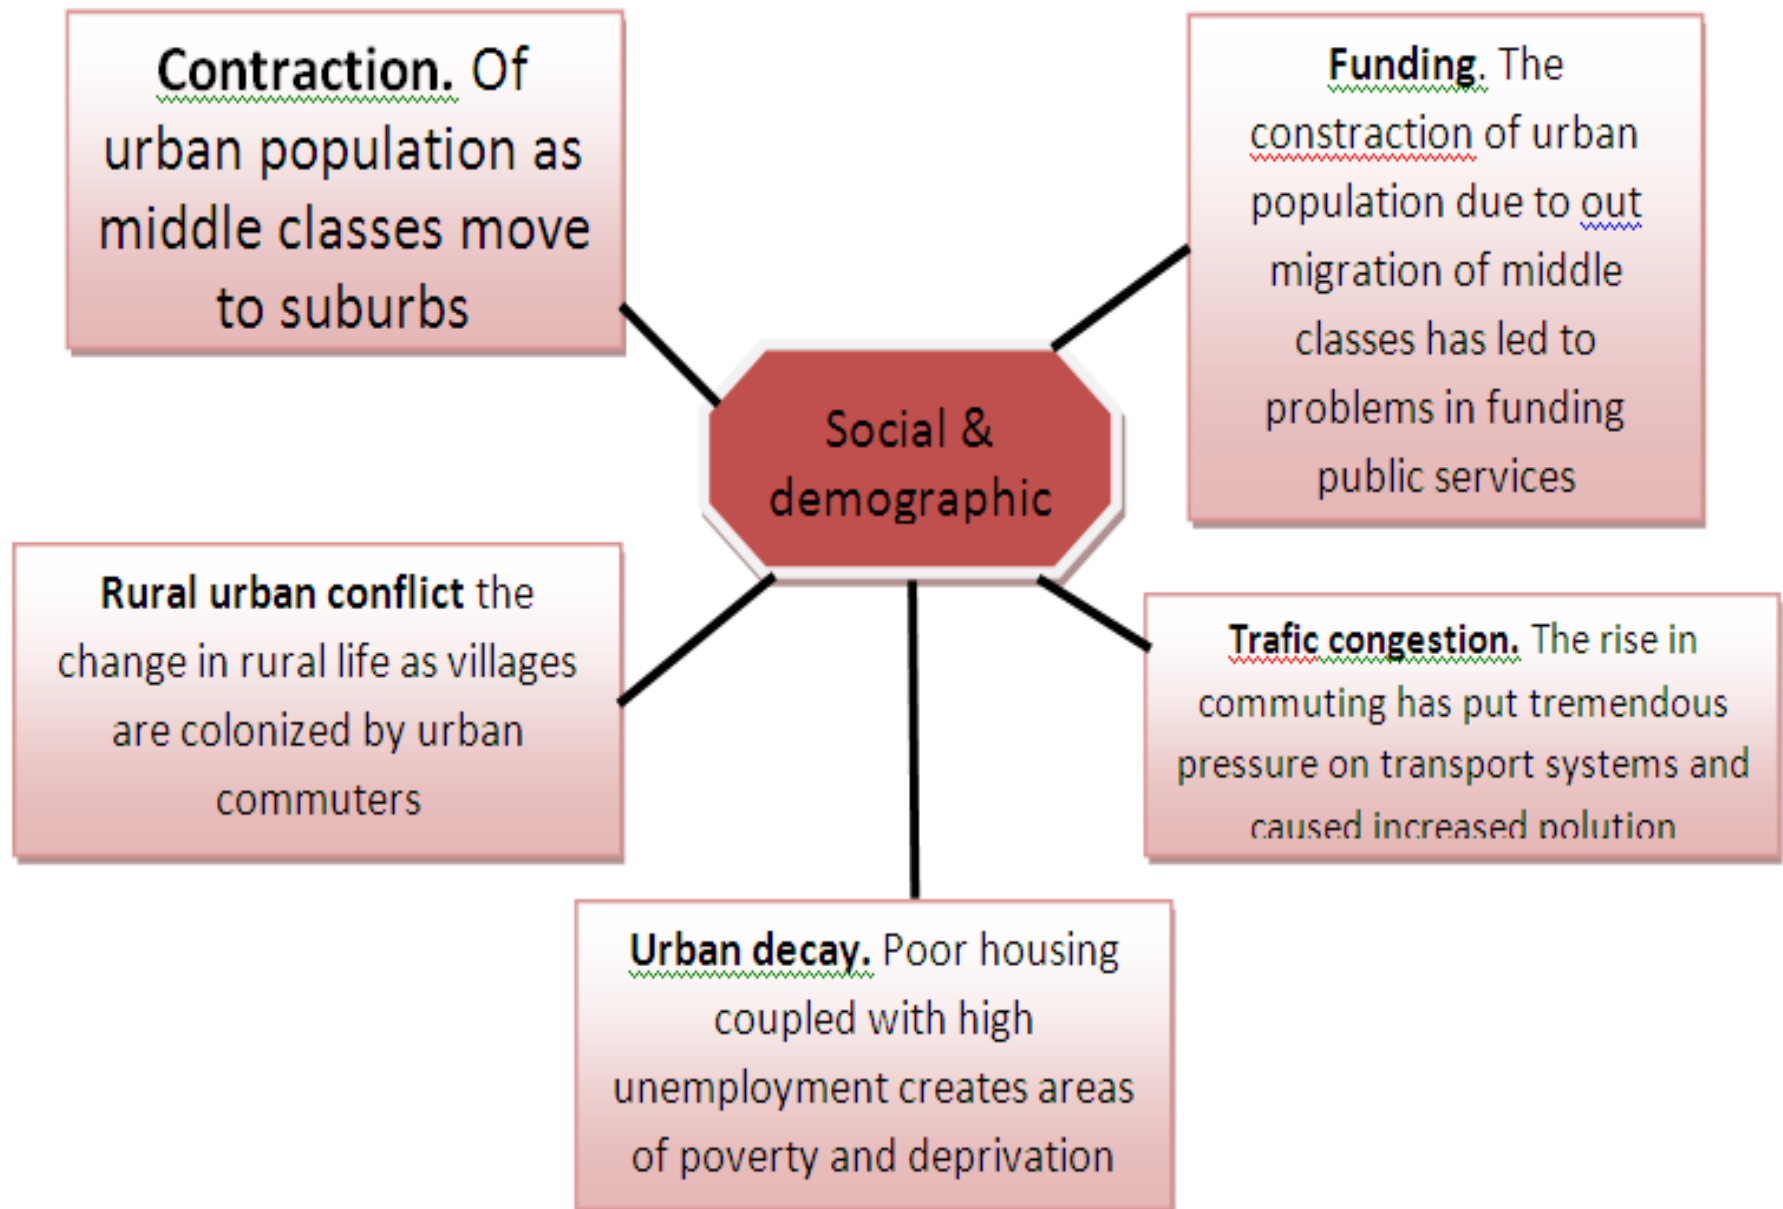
Contraction. Of urban population as middle classes move to suburbs

Funding. The constraction of urban population due to out migration of middle classes has led to problems in funding public services

Social & demographic

Rural urban conflict the change in rural life as villages are colonized by urban commuters

Trafic congestion. The rise in commuting has put tremendous pressure on transport systems and caused increased polution

Urban decay. Poor housing coupled with high unemployment creates areas of poverty and deprivation